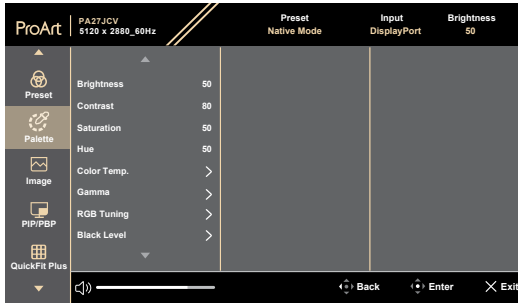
ProArt PA27JCV 5120 x 2880_60Hz

Preset Native Mode | Input DisplayPort | Brightness 50

Preset
Palette
Image
PIP/PBP
QuickFit Plus

Brightness 50
Contrast 80
Saturation 50
Hue 50
Color Temp.
Gamma
RGB Tuning
Black Level

Back Enter Exit